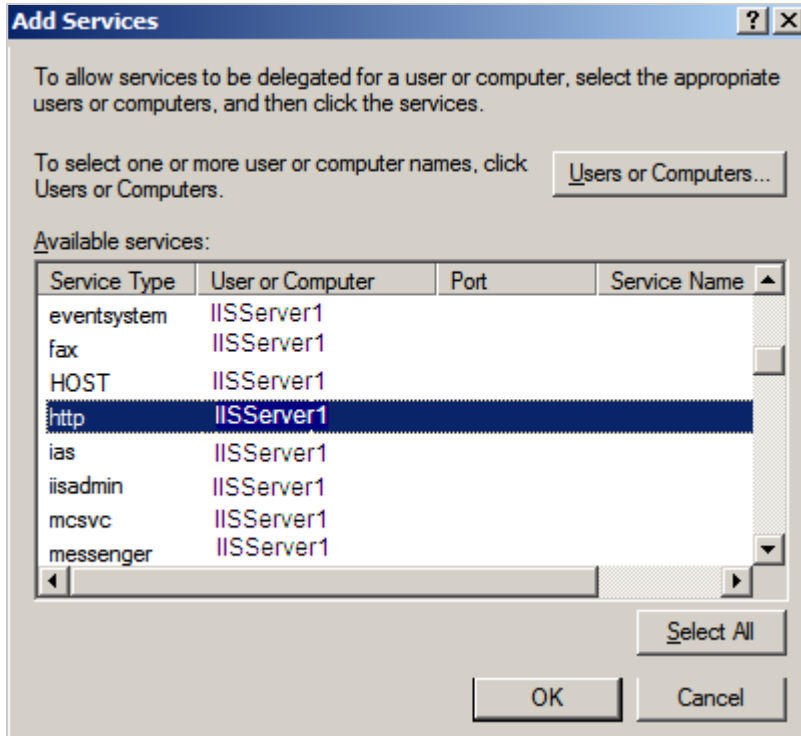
Add Services

?

X

To allow services to be delegated for a user or computer, select the appropriate users or computers, and then click the services.

To select one or more user or computer names, click Users or Computers.

Users or Computers...

Available services:

| Service Type | User or Computer | Port | Service Name |
|---|---|---|---|
| eventsystem | IISServer1 | | |
| fax | IISServer1 | | |
| HOST | IISServer1 | | |
| http | IISServer1 | | |
| ias | IISServer1 | | |
| iisadmin | IISServer1 | | |
| mcsvc | IISServer1 | | |
| messenger | IISServer1 | | |

Select All

OK

Cancel